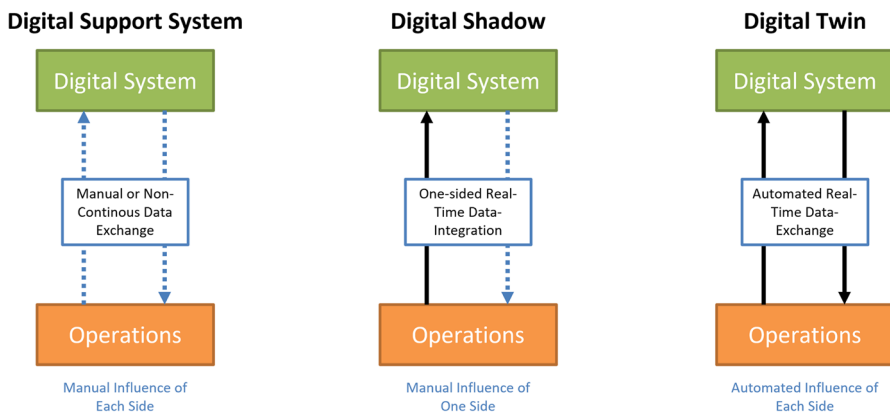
Digital Support System

Digital System

Manual or Non-Continous Data Exchange

Operations

Manual Influence of Each Side

Digital Shadow

Digital System

One-sided Real-Time Data-Integration

Operations

Manual Influence of One Side

Digital Twin

Digital System

Automated Real-Time Data-Exchange

Operations

Automated Influence of Each Side